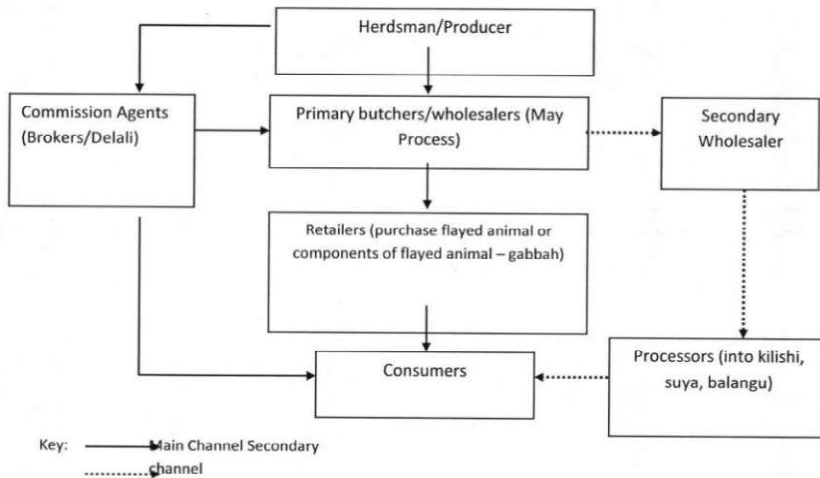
Herdsman/Producer

Commission Agents (Brokers/Delali)

Primary butchers/wholesalers (May Process)

Secondary Wholesaler

Retailers (purchase flayed animal or components of flayed animal – gabbah)

Consumers

Processors (into kilishi, suya, balangu)

Key: Main Channel Secondary channel